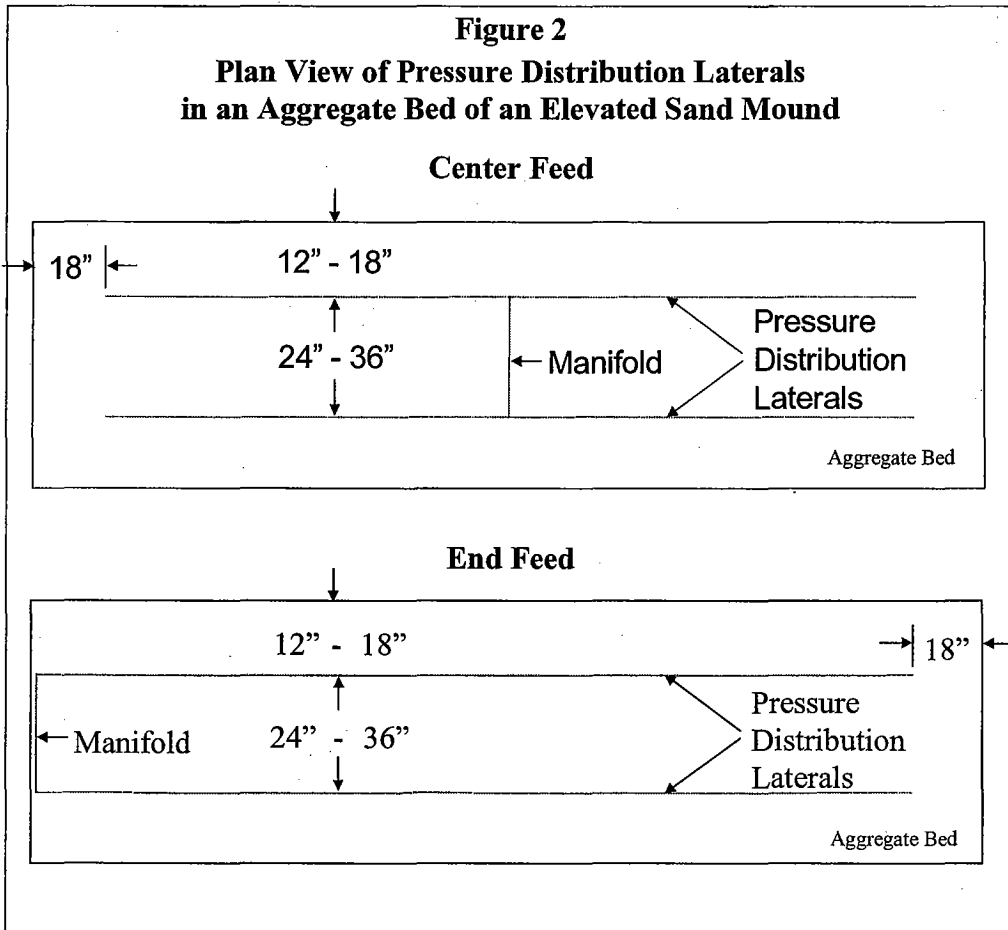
Figure 2
Plan View of Pressure Distribution Laterals in an Aggregate Bed of an Elevated Sand Mound

Center Feed

18"

12" - 18"

24" - 36"

Manifold

Pressure Distribution Laterals

Aggregate Bed

End Feed

12" - 18"

18"

Manifold

24" - 36"

Pressure Distribution Laterals

Aggregate Bed